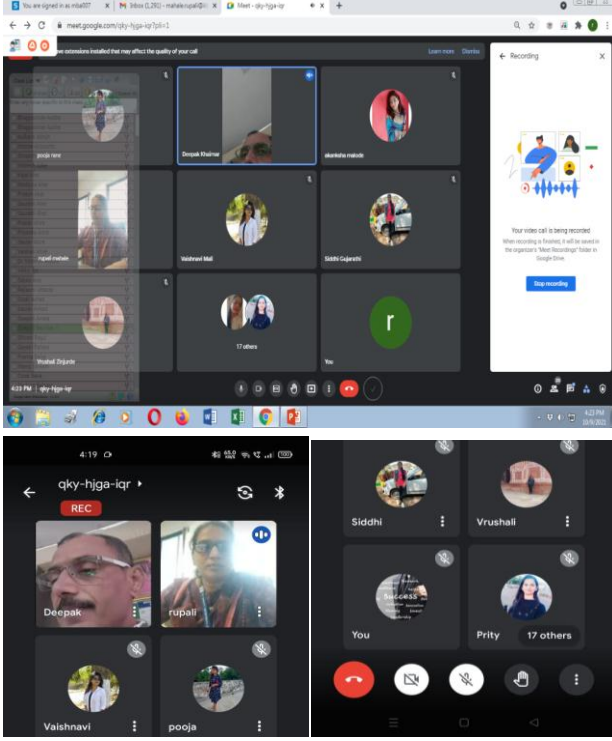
You are signed in as mba007
Inbox (1,292) - mahale.rupali@
Meet - qky-hjga-iqr

meet.google.com/qky-hjga-iqr?pli=1

...ave extensions installed that may affect the quality of your call
Learn more
Dismiss

pooja rane
Deepak Khairnar
aakanksha makode
rupali mahale
Vaishnavi Mali
Siddhi Gujarathi
Vrushali Zinjurde
17 others
You

r

4:23 PM | qky-hjga-iqr

Recording
Your video call is being recorded
When recording is finished, it will be saved in the organizer's "Meet Recordings" folder in Google Drive.
Stop recording

4:23 PM
10/9/2021

4:19
qky-hjga-iqr
REC
Deepak
rupali
Vaishnavi
pooja

Siddhi
Vrushali
You
Prity
17 others